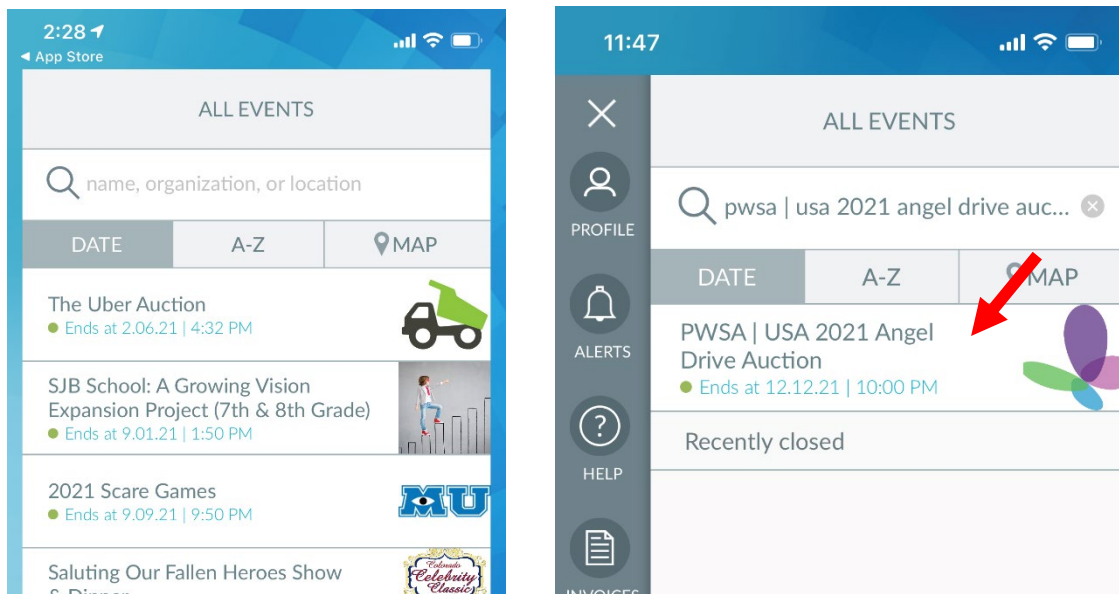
2:28
◂ App Store

ALL EVENTS

name, organization, or location

| DATE | A-Z | MAP |
|---|---|---|

The Uber Auction
Ends at 2.06.21 | 4:32 PM

SJB School: A Growing Vision Expansion Project (7th & 8th Grade)
Ends at 9.01.21 | 1:50 PM

2021 Scare Games
Ends at 9.09.21 | 9:50 PM

MU

Saluting Our Fallen Heroes Show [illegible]

Colorado Celebrity Classic

11:47

PROFILE

ALERTS

HELP

INVOICES

ALL EVENTS

pwsa | usa 2021 angel drive auc...

| DATE | A-Z | MAP |
|---|---|---|

PWSA | USA 2021 Angel Drive Auction
Ends at 12.12.21 | 10:00 PM

Recently closed